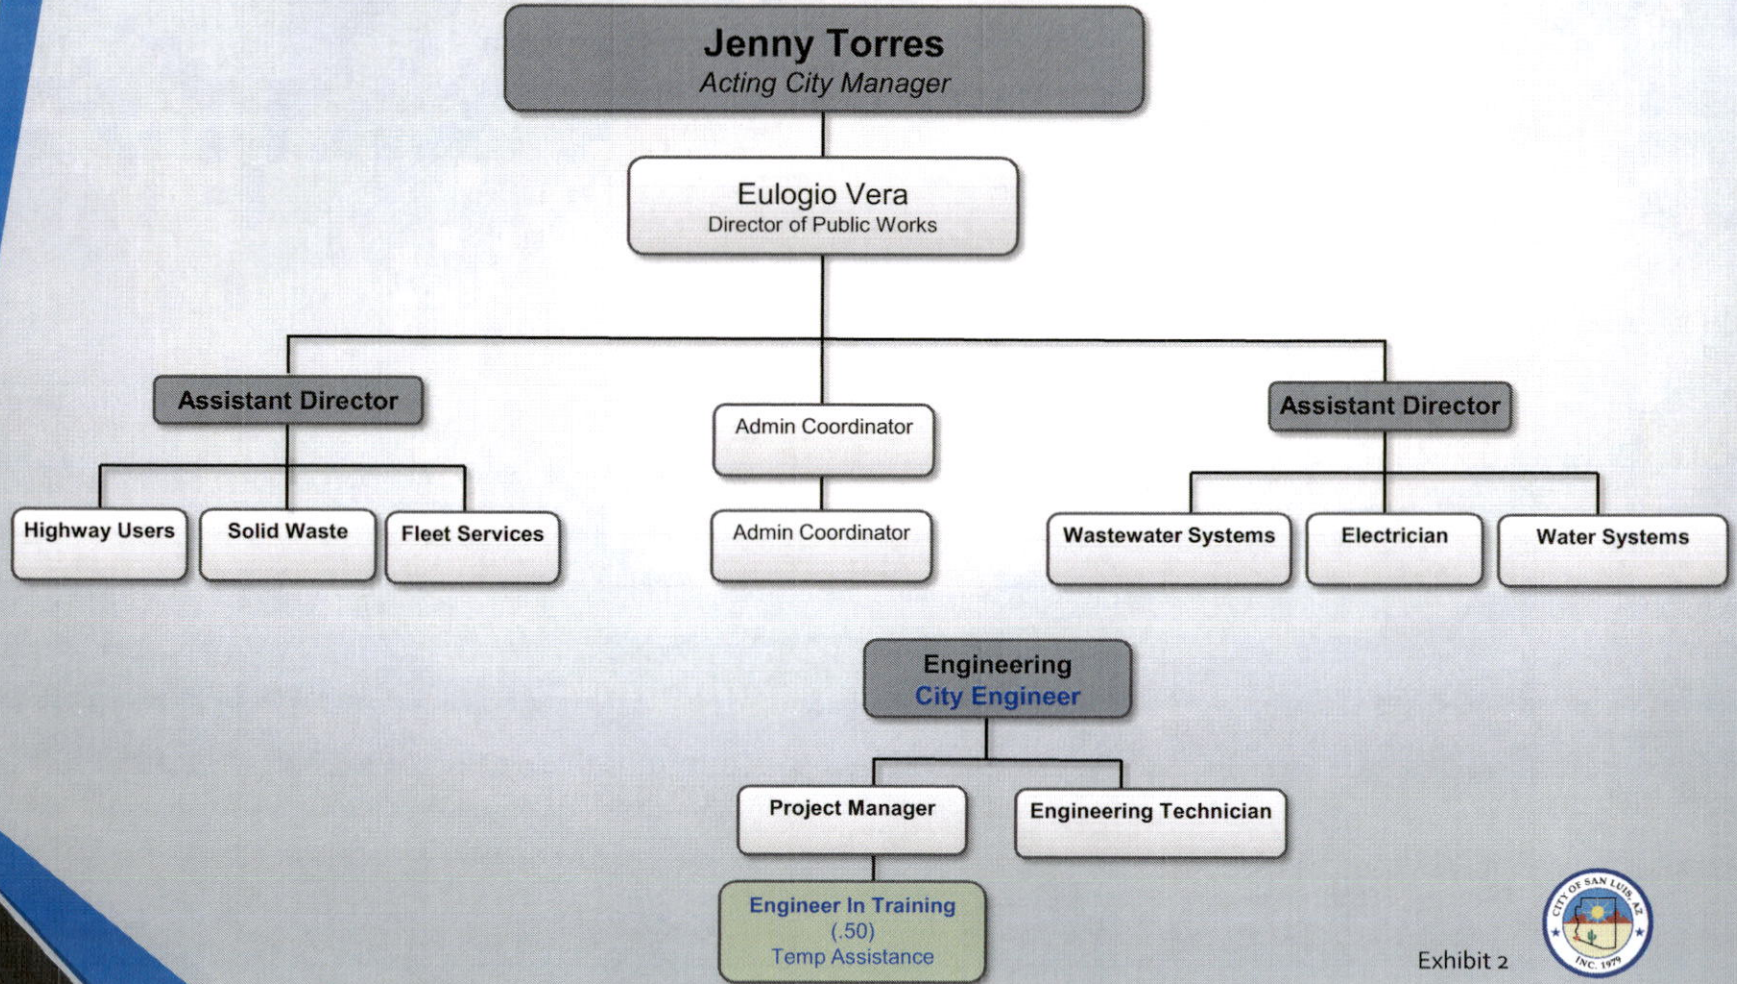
Jenny Torres
Acting City Manager

Eulogio Vera
Director of Public Works

Assistant Director

Admin Coordinator

Assistant Director

Highway Users

Solid Waste

Fleet Services

Admin Coordinator

Wastewater Systems

Electrician

Water Systems

Engineering
City Engineer

Project Manager

Engineering Technician

Engineer In Training
(.50)
Temp Assistance

Exhibit 2

CITY OF SAN LUIS, AZ
INC. 1979